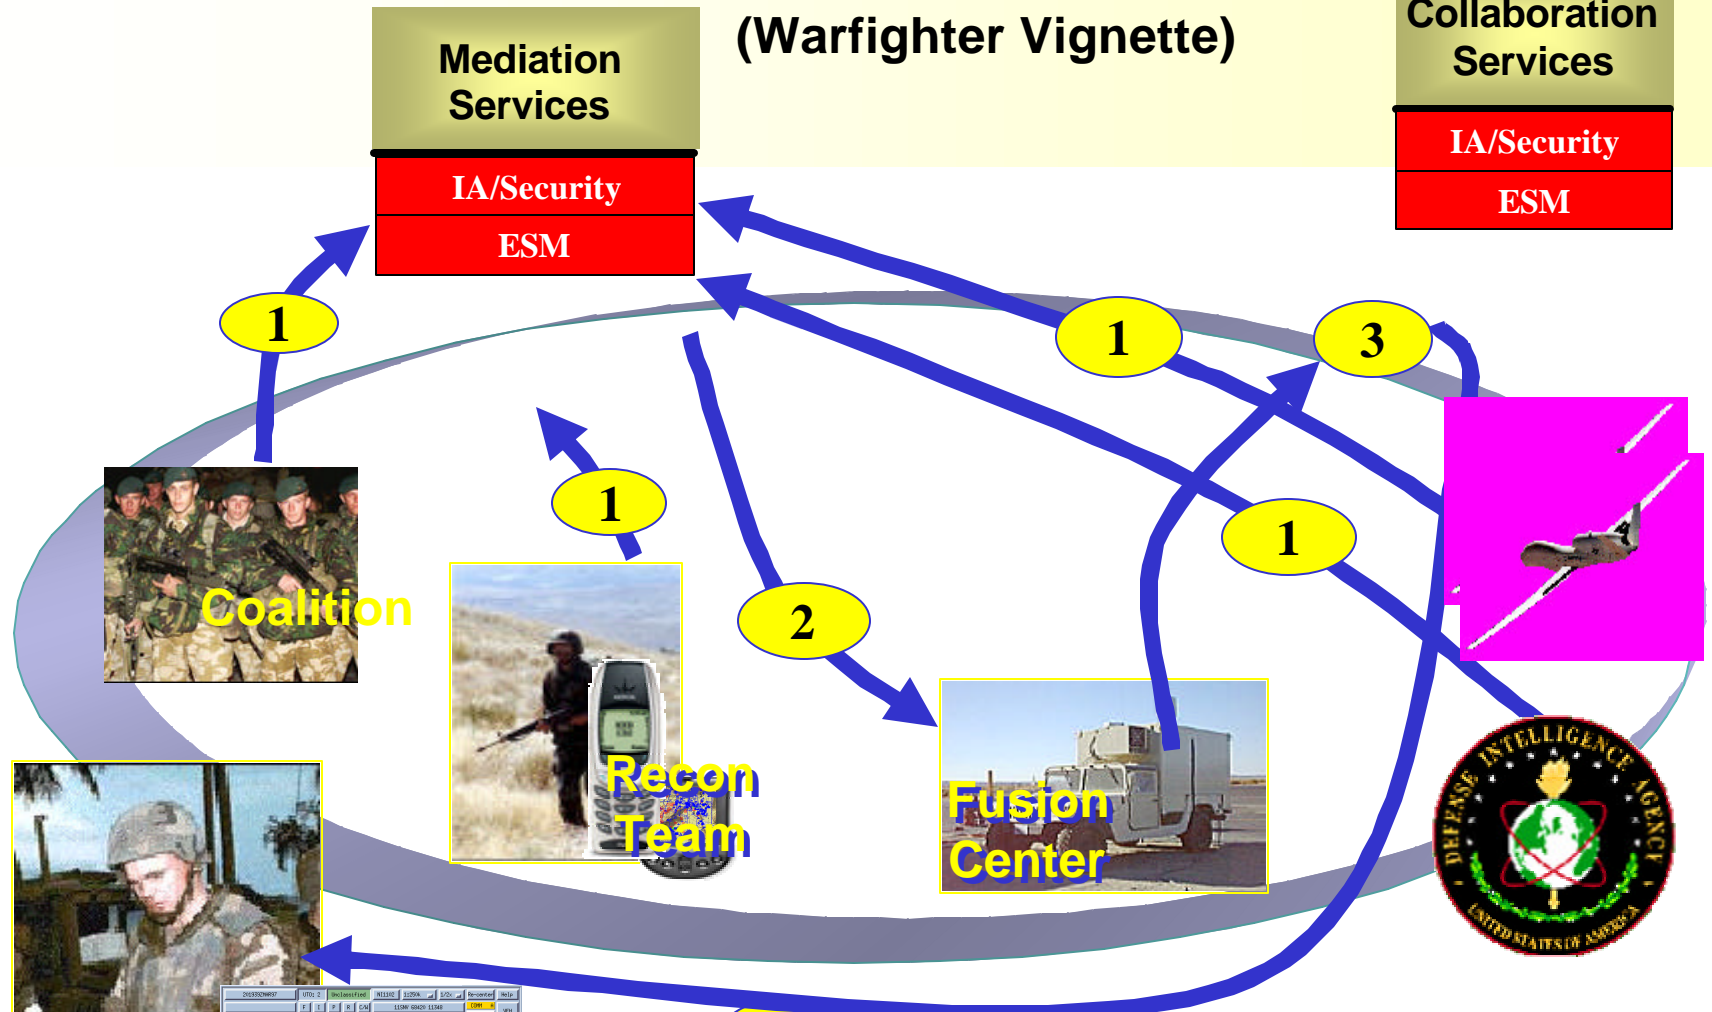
Mediation Services

IA/Security

ESM

(Warfighter Vignette)

Collaboration Services

IA/Security

ESM

1

1

3

1

1

2

Coalition

Recon Team

Fusion Center

DEFENSE INTELLIGENCE AGENCY

UNITED STATES OF AMERICA